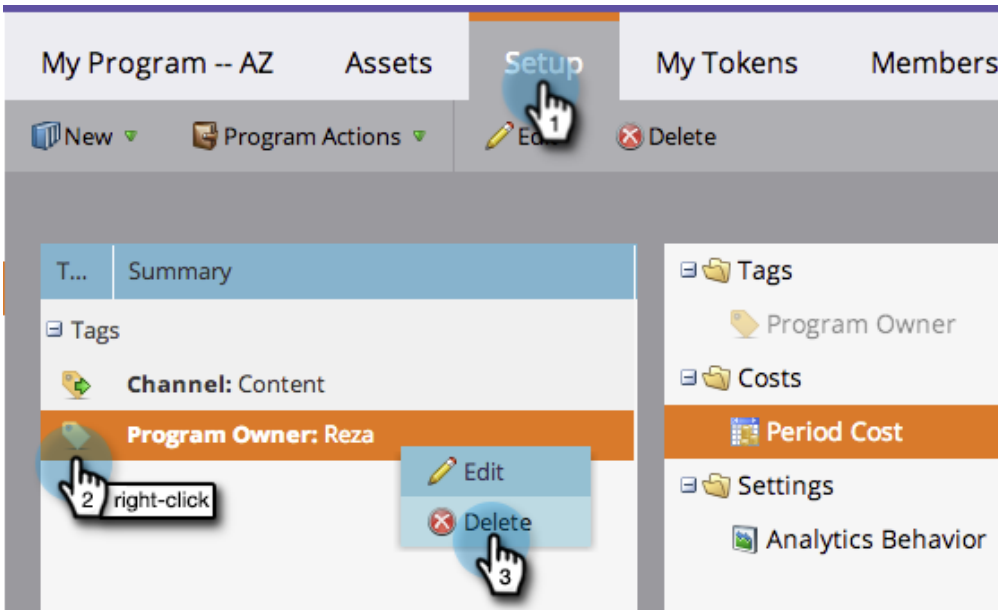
My Program -- AZ Assets Setup My Tokens Members

New Program Actions Edit Delete

1

| T... | Summary |
|---|---|

Tags

Channel: Content

Program Owner: Reza

2 right-click

Edit

Delete

3

Tags

Program Owner

Costs

Period Cost

Settings

Analytics Behavior